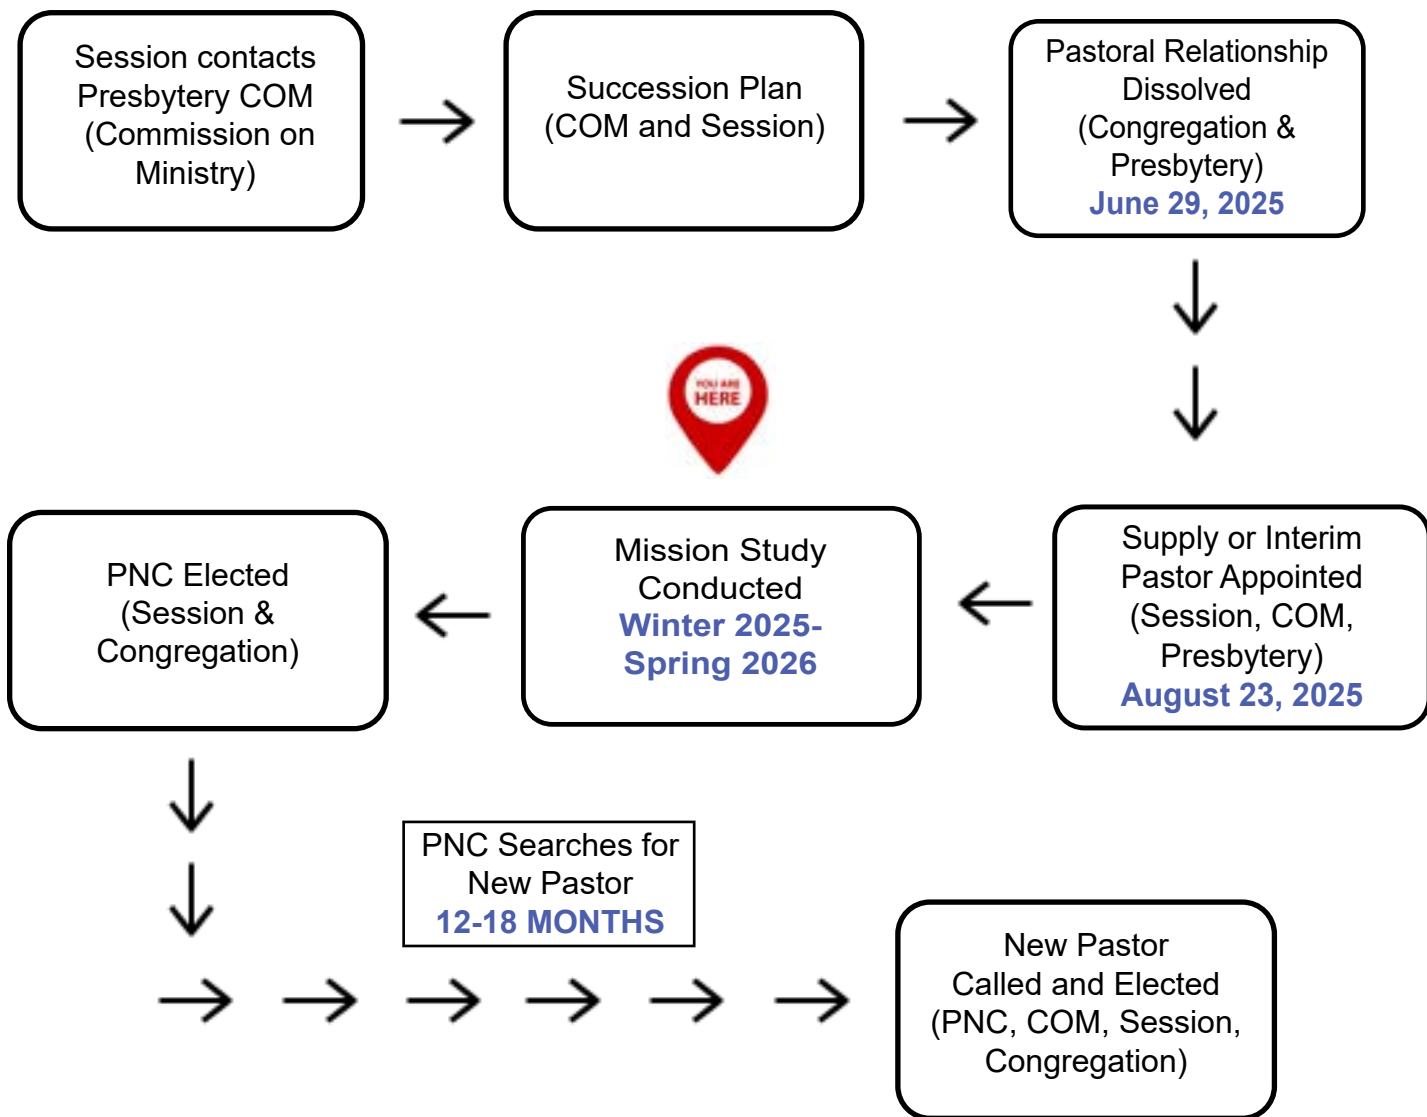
Session contacts Presbytery COM (Commission on Ministry)

→

Succession Plan (COM and Session)

→

Pastoral Relationship Dissolved (Congregation & Presbytery)
June 29, 2025

↓

↓

YOU ARE HERE

Supply or Interim Pastor Appointed (Session, COM, Presbytery)
August 23, 2025

←

Mission Study Conducted
Winter 2025-
Spring 2026

←

PNC Elected (Session & Congregation)

↓

↓

PNC Searches for New Pastor
12-18 MONTHS

→ → → → → →

New Pastor Called and Elected (PNC, COM, Session, Congregation)